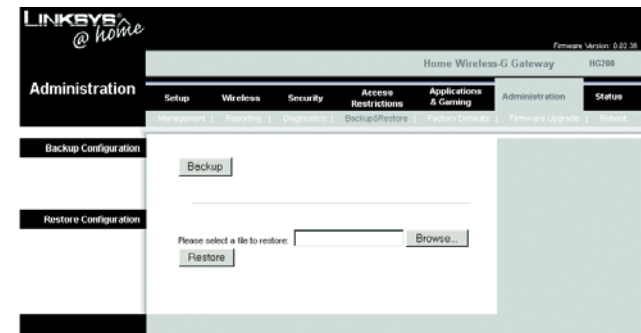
LINKSYS @ home

Firmware Version: 0.02.36

Home Wireless-G Gateway HG200

Administration

Setup | Wireless | Security | Access Restrictions | Applications & Gaming | Administration | Status

Management | Reporting | Diagnostics | Backup&Restore | Factory Defaults | Firmware Upgrade | Reboot

Backup Configuration

Backup

Restore Configuration

Please select a file to restore: Browse...

Restore